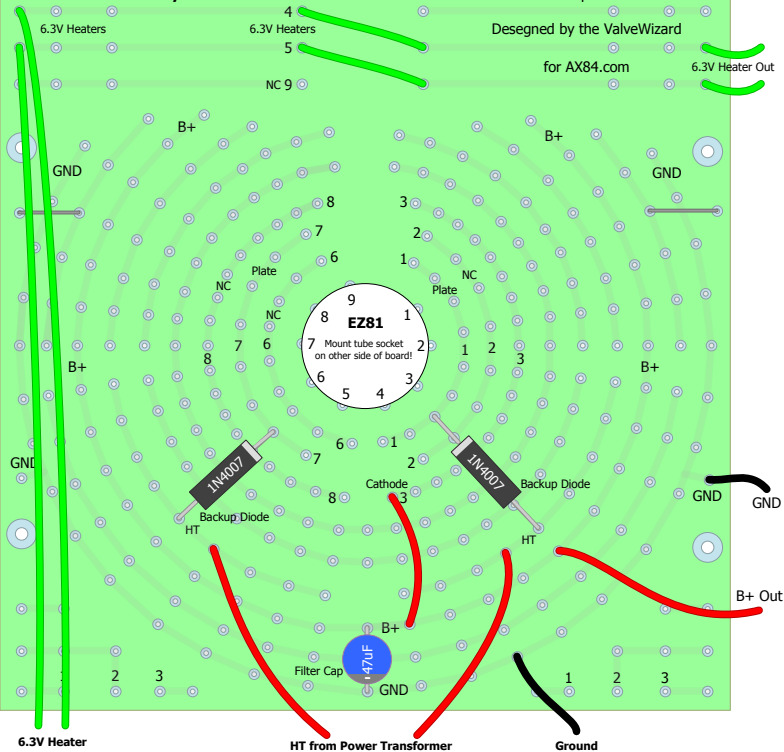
6.3V Heaters
4
6.3V Heaters
5
Desegned by the ValveWizard
for AX84.com
6.3V Heater Out
NC 9
B+
B+
GND
GND
8
3
7
2
6
1
Plate
NC
NC
Plate
NC
9
8
1
EZ81
7
Mount tube socket on other side of board!
2
6
3
5
4
8
7
6
1
2
3
B+
B+
6
1
GND
7
2
1N4007
1N4007
Cathode
Backup Diode
8
3
GND
GND
Backup Diode
HT
HT
B+ Out
B+
47uF
Filter Cap
GND
2
3
1
2
3
6.3V Heater
HT from Power Transformer
Ground